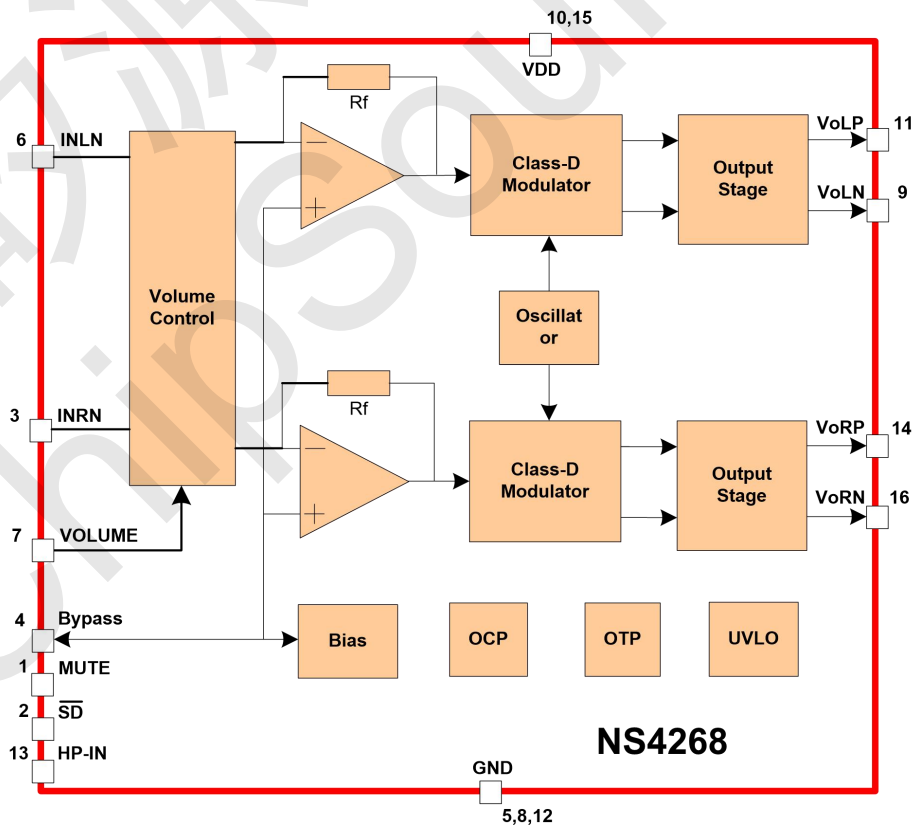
10,15
VDD
6 INLN
Rf
Class-D Modulator
Output Stage
VoLP 11
VoLN 9
Volume Control
Oscillat or
3 INRN
Rf
Class-D Modulator
Output Stage
VoRP 14
VoRN 16
7 VOLUME
4 Bypass
Bias
OCP
OTP
UVLO
1 MUTE
2 $\overline{SD}$
13 HP-IN
NS4268
GND
5,8,12